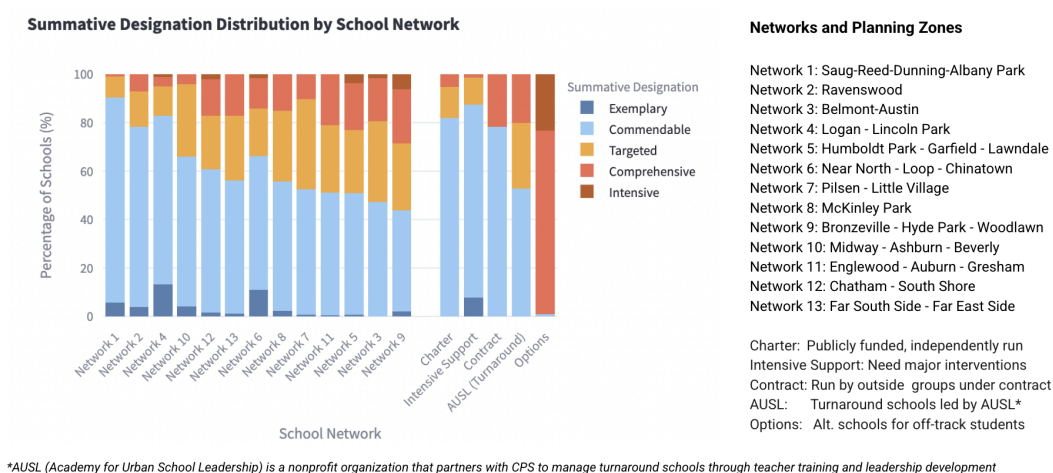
Summative Designation Distribution by School Network

Percentage of Schools (%)

100
80
60
40
20
0

Network 1
Network 2
Network 4
Network 10
Network 12
Network 13
Network 6
Network 8
Network 7
Network 11
Network 5
Network 3
Network 9
Charter
Intensive Support
Contract
AUSL (Turnaround)
Options

School Network

Summative Designation
Exemplary
Commendable
Targeted
Comprehensive
Intensive

Networks and Planning Zones

Network 1: Saug-Reed-Dunning-Albany Park
Network 2: Ravenswood
Network 3: Belmont-Austin
Network 4: Logan - Lincoln Park
Network 5: Humboldt Park - Garfield - Lawndale
Network 6: Near North - Loop - Chinatown
Network 7: Pilsen - Little Village
Network 8: McKinley Park
Network 9: Bronzeville - Hyde Park - Woodlawn
Network 10: Midway - Ashburn - Beverly
Network 11: Englewood - Auburn - Gresham
Network 12: Chatham - South Shore
Network 13: Far South Side - Far East Side

Charter: Publicly funded, independently run
Intensive Support: Need major interventions
Contract: Run by outside groups under contract
AUSL: Turnaround schools led by AUSL*
Options: Alt. schools for off-track students

*AUSL (Academy for Urban School Leadership) is a nonprofit organization that partners with CPS to manage turnaround schools through teacher training and leadership development